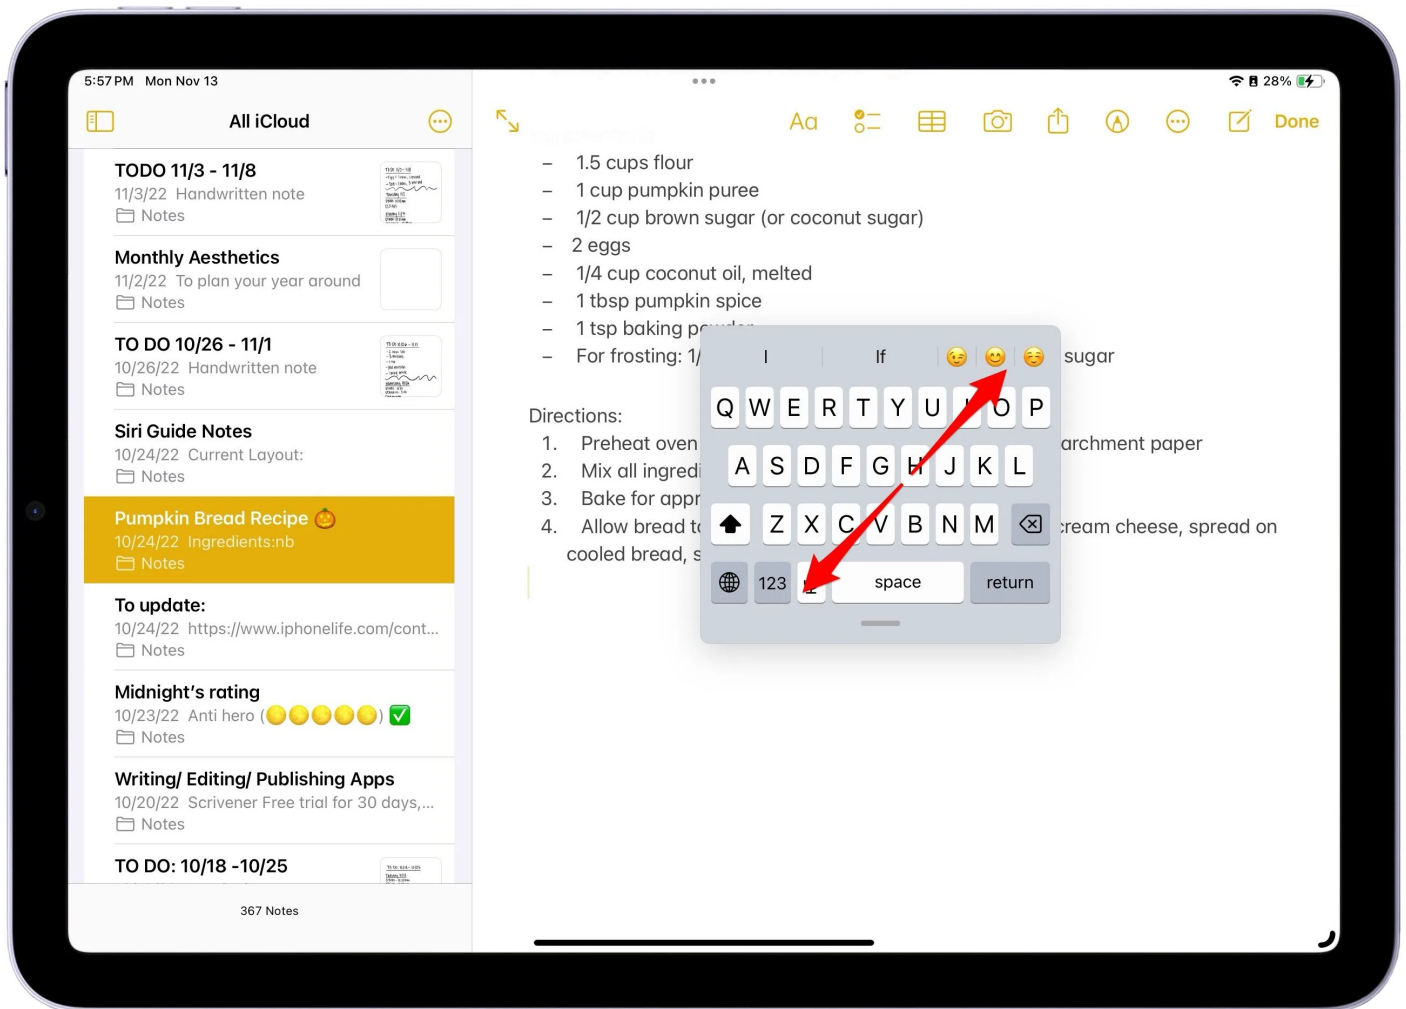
5:57 PM Mon Nov 13

28%

All iCloud

TODO 11/3 - 11/8
11/3/22 Handwritten note
Notes

Monthly Aesthetics
11/2/22 To plan your year around
Notes

TO DO 10/26 - 11/1
10/26/22 Handwritten note
Notes

Siri Guide Notes
10/24/22 Current Layout:
Notes

Pumpkin Bread Recipe 🎃
10/24/22 Ingredients:nb
Notes

To update:
10/24/22 https://www.iphonelife.com/cont...
Notes

Midnight's rating
10/23/22 Anti hero (🟡🟡🟡🟡🟡) ✅
Notes

Writing/ Editing/ Publishing Apps
10/20/22 Scrivener Free trial for 30 days,...
Notes

TO DO: 10/18 -10/25

367 Notes

Aa Done

– 1.5 cups flour
– 1 cup pumpkin puree
– 1/2 cup brown sugar (or coconut sugar)
– 2 eggs
– 1/4 cup coconut oil, melted
– 1 tbsp pumpkin spice
– 1 tsp baking p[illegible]
– For frosting: 1/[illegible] sugar

Directions:
1. Preheat oven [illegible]archment paper
2. Mix all ingredi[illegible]
3. Bake for appr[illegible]
4. Allow bread t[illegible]cream cheese, spread on cooled bread, s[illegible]

I If 😉 😊 ☺️
Q W E R T Y U I O P
A S D F G H J K L
Z X C V B N M
123 space return